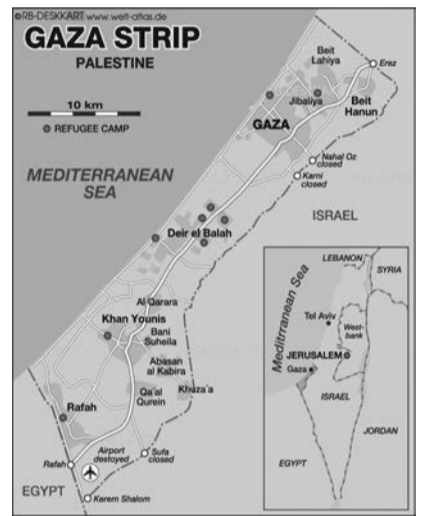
©RB-DESKKART www.welt-atlas.de

GAZA STRIP
PALESTINE

10 km
REFUGEE CAMP

MEDITERRANEAN SEA

Beit Lahiya
Erez
Jibaliya
Beit Hanun
GAZA
Nahal Oz closed
Karni closed
ISRAEL
Deir el Balah
Al Qarara
Khan Younis
Bani Suheila
Abasan al Kabira
Khaza'a
Qa'al Qurein
Rafah
Rafah
Airport destoyed
Sufa closed
EGYPT
Kerem Shalom

LEBANON
SYRIA
Mediterranean Sea
Tel Aviv
West-bank
JERUSALEM
Gaza
ISRAEL
JORDAN
EGYPT